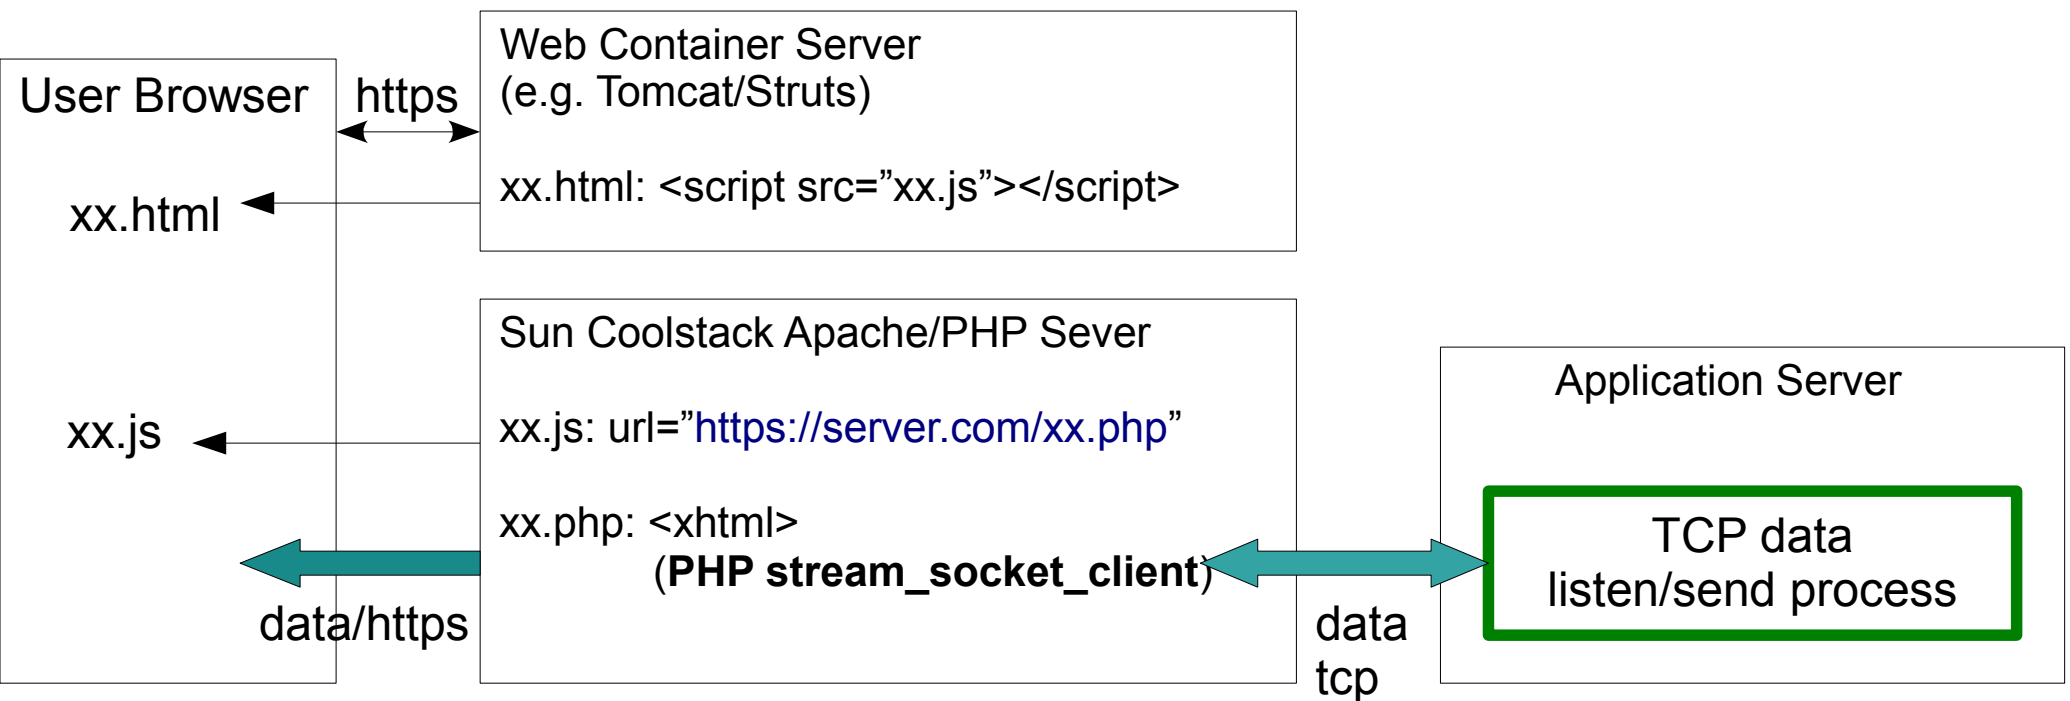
User Browser

xx.html

xx.js

https

Web Container Server
(e.g. Tomcat/Struts)

xx.html: <script src="xx.js"></script>

Sun Coolstack Apache/PHP Sever

xx.js: url="https://server.com/xx.php"

xx.php: <xhtml>
(**PHP stream_socket_client**)

data/https

data
tcp

Application Server

TCP data
listen/send process